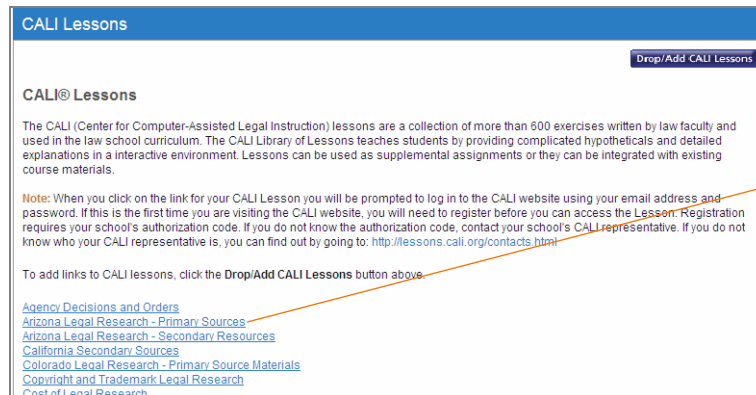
CALI Lessons

Drop/Add CALI Lessons

CALI® Lessons

The CALI (Center for Computer-Assisted Legal Instruction) lessons are a collection of more than 600 exercises written by law faculty and used in the law school curriculum. The CALI Library of Lessons teaches students by providing complicated hypotheticals and detailed explanations in a interactive environment. Lessons can be used as supplemental assignments or they can be integrated with existing course materials.

Note: When you click on the link for your CALI Lesson you will be prompted to log in to the CALI website using your email address and password. If this is the first time you are visiting the CALI website, you will need to register before you can access the Lesson. Registration requires your school's authorization code. If you do not know the authorization code, contact your school's CALI representative. If you do not know who your CALI representative is, you can find out by going to: http://lessons.cali.org/contacts.html

To add links to CALI lessons, click the Drop/Add CALI Lessons button above.

Agency Decisions and Orders
Arizona Legal Research - Primary Sources
Arizona Legal Research - Secondary Resources
California Secondary Sources
Colorado Legal Research - Primary Source Materials
Copyright and Trademark Legal Research
Cost of Legal Research